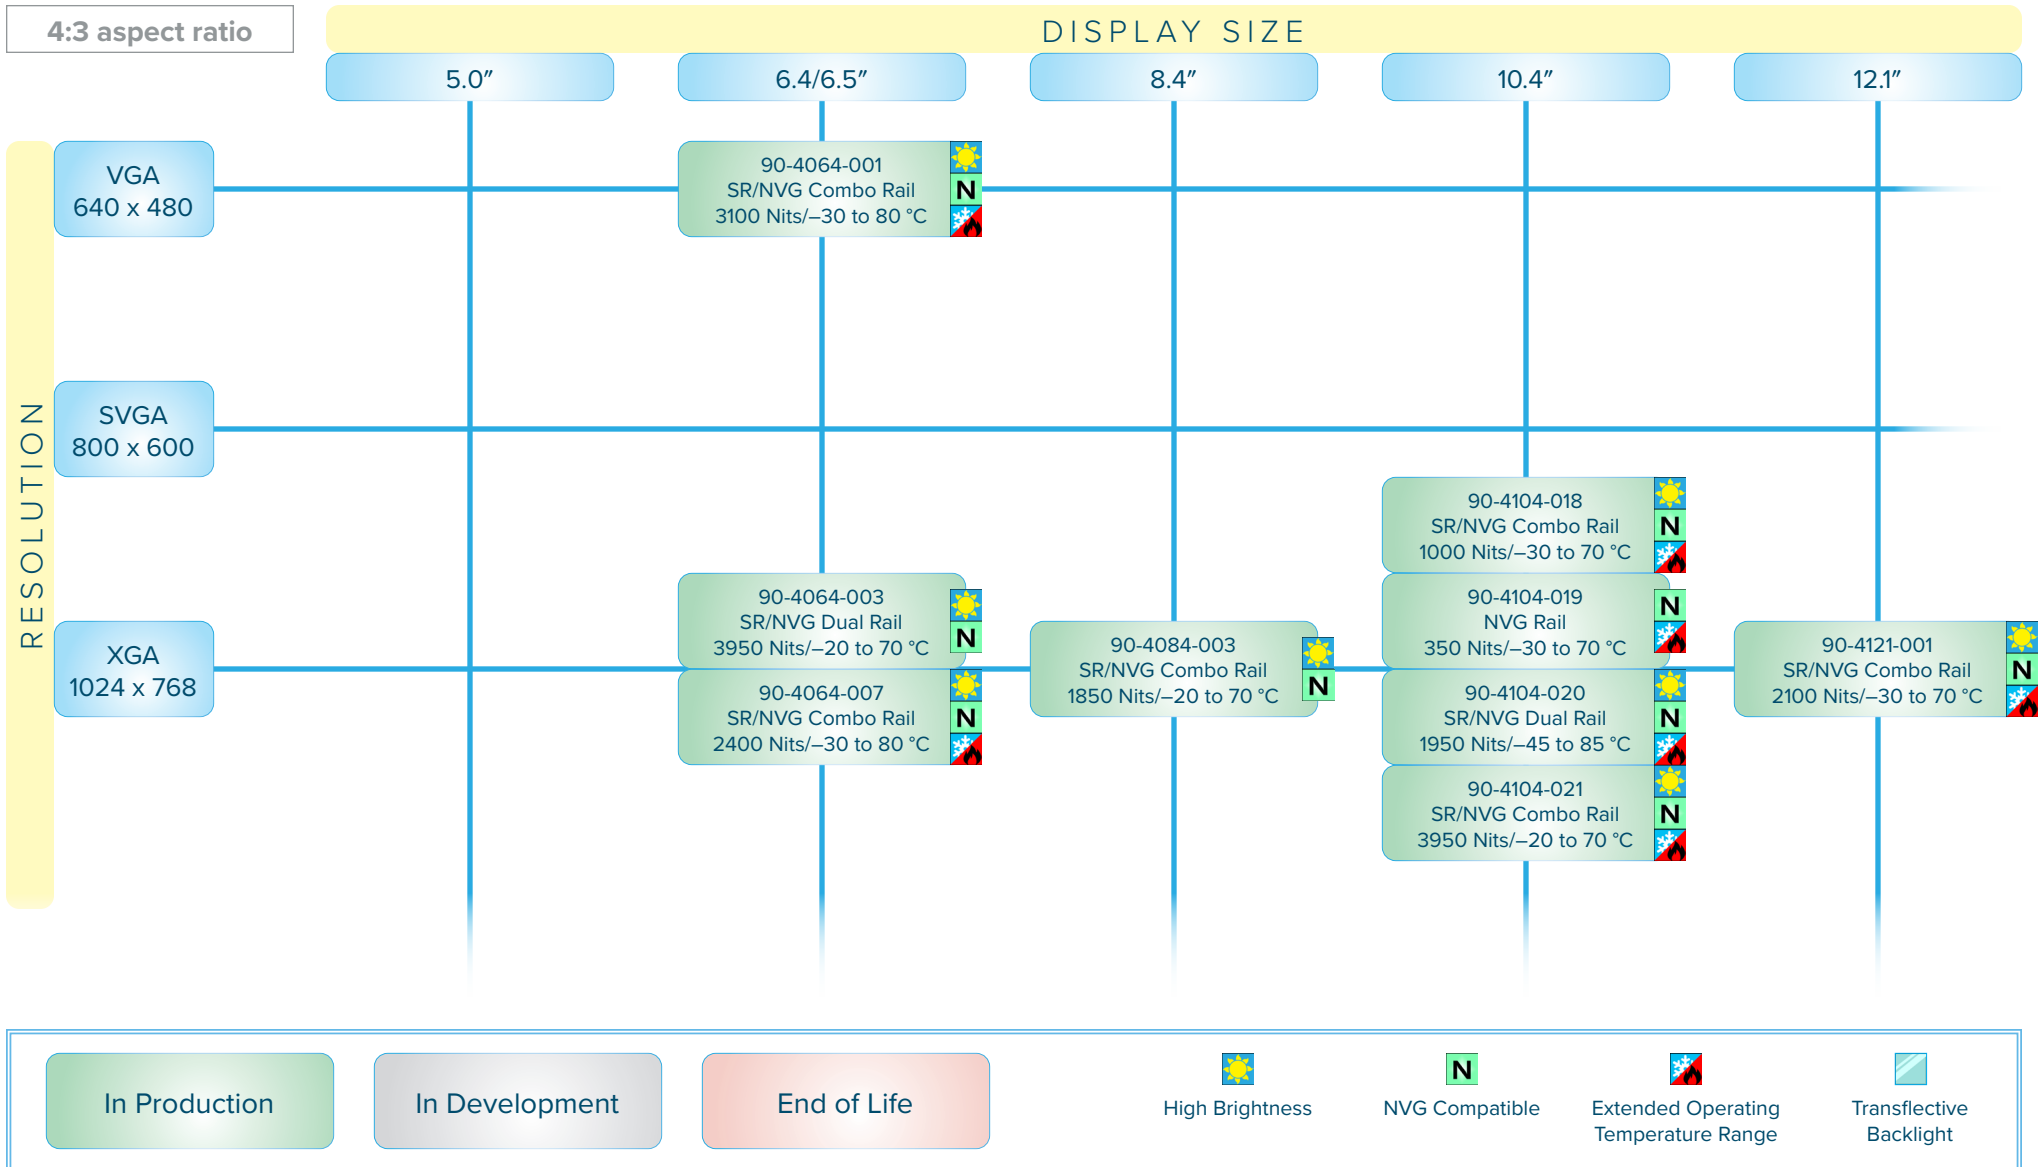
4:3 aspect ratio

DISPLAY SIZE

5.0″ | 6.4/6.5″ | 8.4″ | 10.4″ | 12.1″

RESOLUTION

VGA 640 x 480

90-4064-001
SR/NVG Combo Rail
3100 Nits/–30 to 80 °C
N

SVGA 800 x 600

XGA 1024 x 768

90-4104-018
SR/NVG Combo Rail
1000 Nits/–30 to 70 °C
N

90-4064-003
SR/NVG Dual Rail
3950 Nits/–20 to 70 °C
N

90-4104-019
NVG Rail
350 Nits/–30 to 70 °C
N

90-4084-003
SR/NVG Combo Rail
1850 Nits/–20 to 70 °C
N

90-4121-001
SR/NVG Combo Rail
2100 Nits/–30 to 70 °C
N

90-4064-007
SR/NVG Combo Rail
2400 Nits/–30 to 80 °C
N

90-4104-020
SR/NVG Dual Rail
1950 Nits/–45 to 85 °C
N

90-4104-021
SR/NVG Combo Rail
3950 Nits/–20 to 70 °C
N

In Production | In Development | End of Life

High Brightness
N
NVG Compatible
Extended Operating Temperature Range
Transflective Backlight